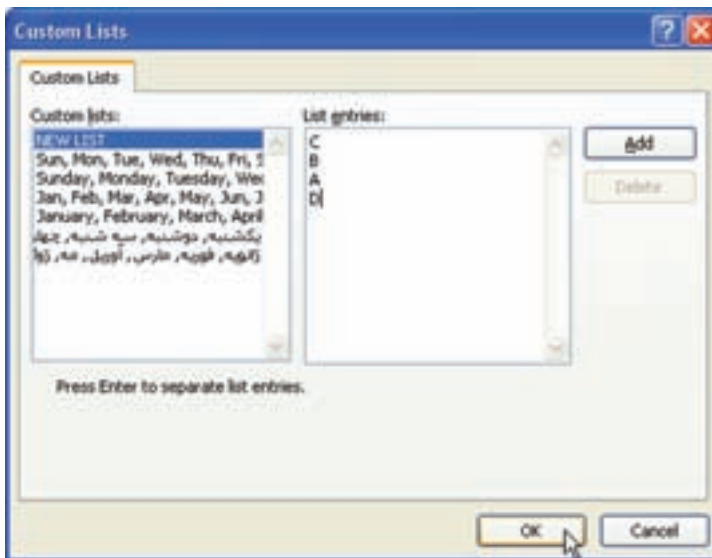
Custom Lists

Custom Lists

Custom lists:

NEW LIST
Sun, Mon, Tue, Wed, Thu, Fri, S
Sunday, Monday, Tuesday, Wec
Jan, Feb, Mar, Apr, May, Jun, J
January, February, March, April
یکشنبه, دوشنبه, سه شنبه, چها
ژانویه, فوریه, مارس, آوریل, مه, ژو

List entries:

C
B
A
D

Add

Delete

Press Enter to separate list entries.

OK

Cancel